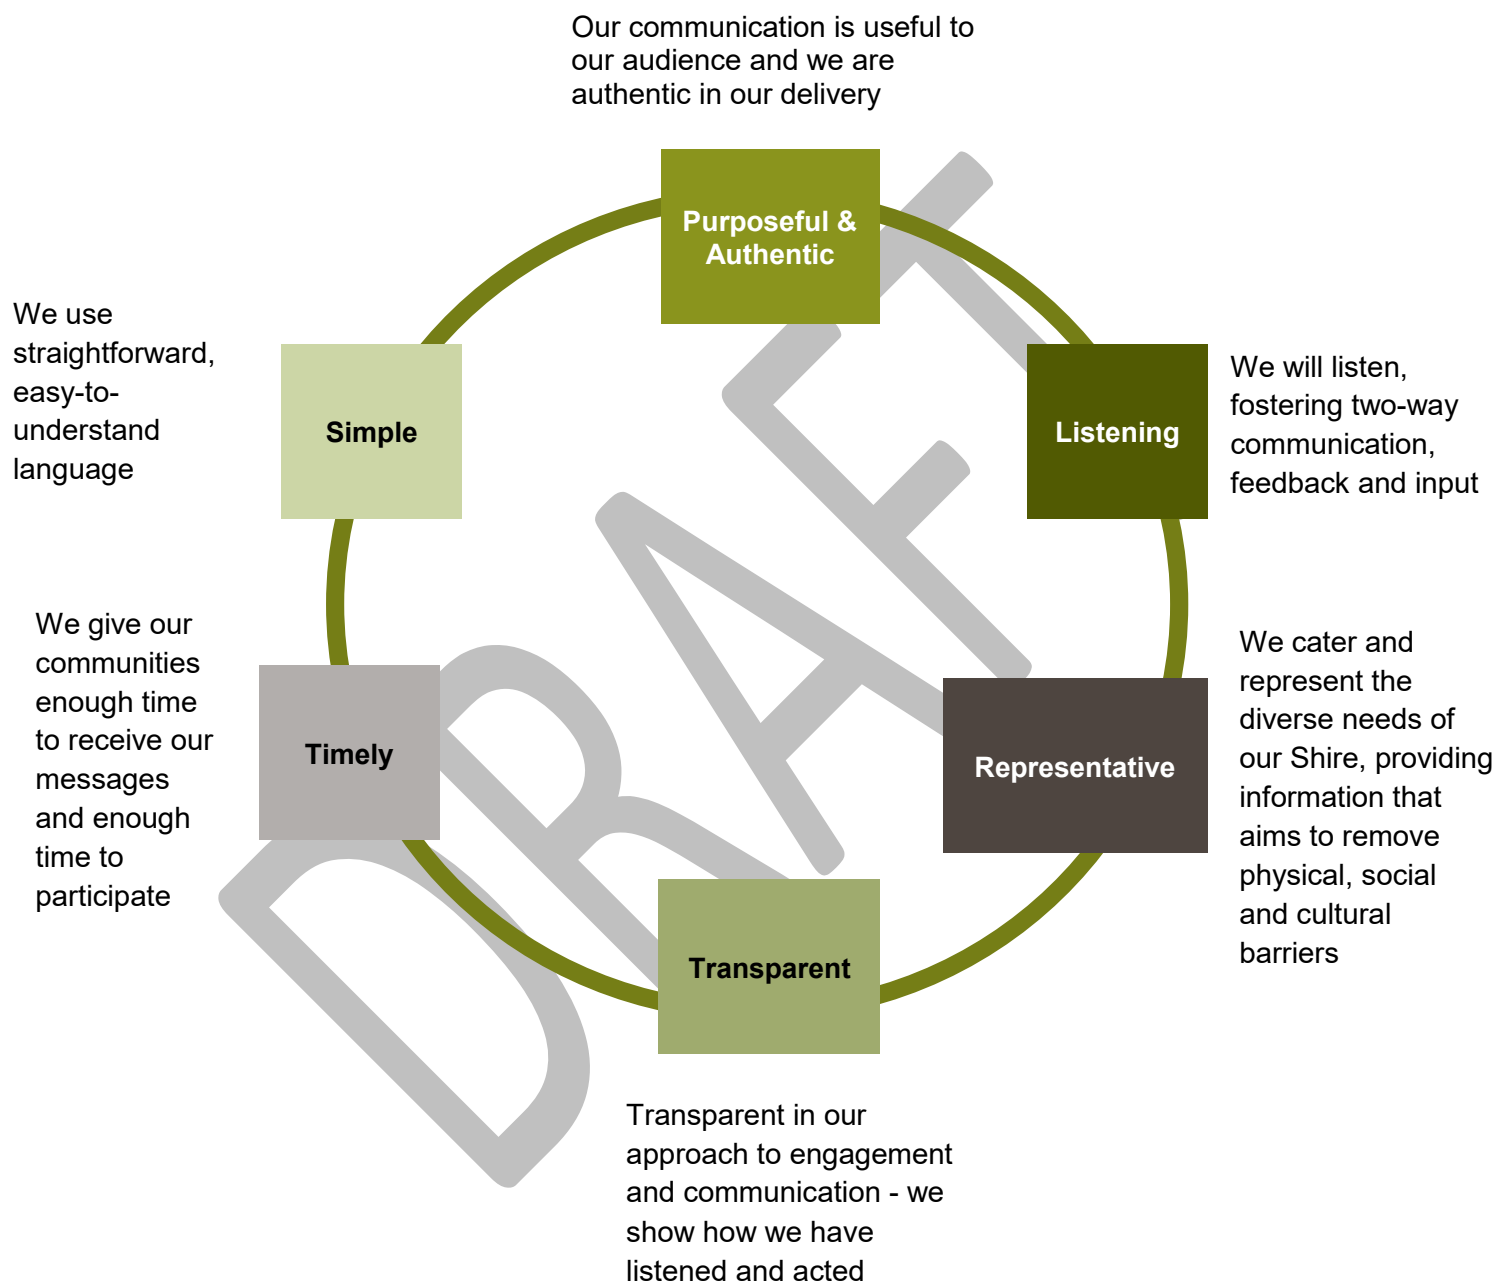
Our communication is useful to our audience and we are authentic in our delivery

Purposeful & Authentic

We use straightforward, easy-to-understand language

Simple

Listening

We will listen, fostering two-way communication, feedback and input

We give our communities enough time to receive our messages and enough time to participate

Timely

Representative

We cater and represent the diverse needs of our Shire, providing information that aims to remove physical, social and cultural barriers

Transparent

Transparent in our approach to engagement and communication - we show how we have listened and acted

DRAFT